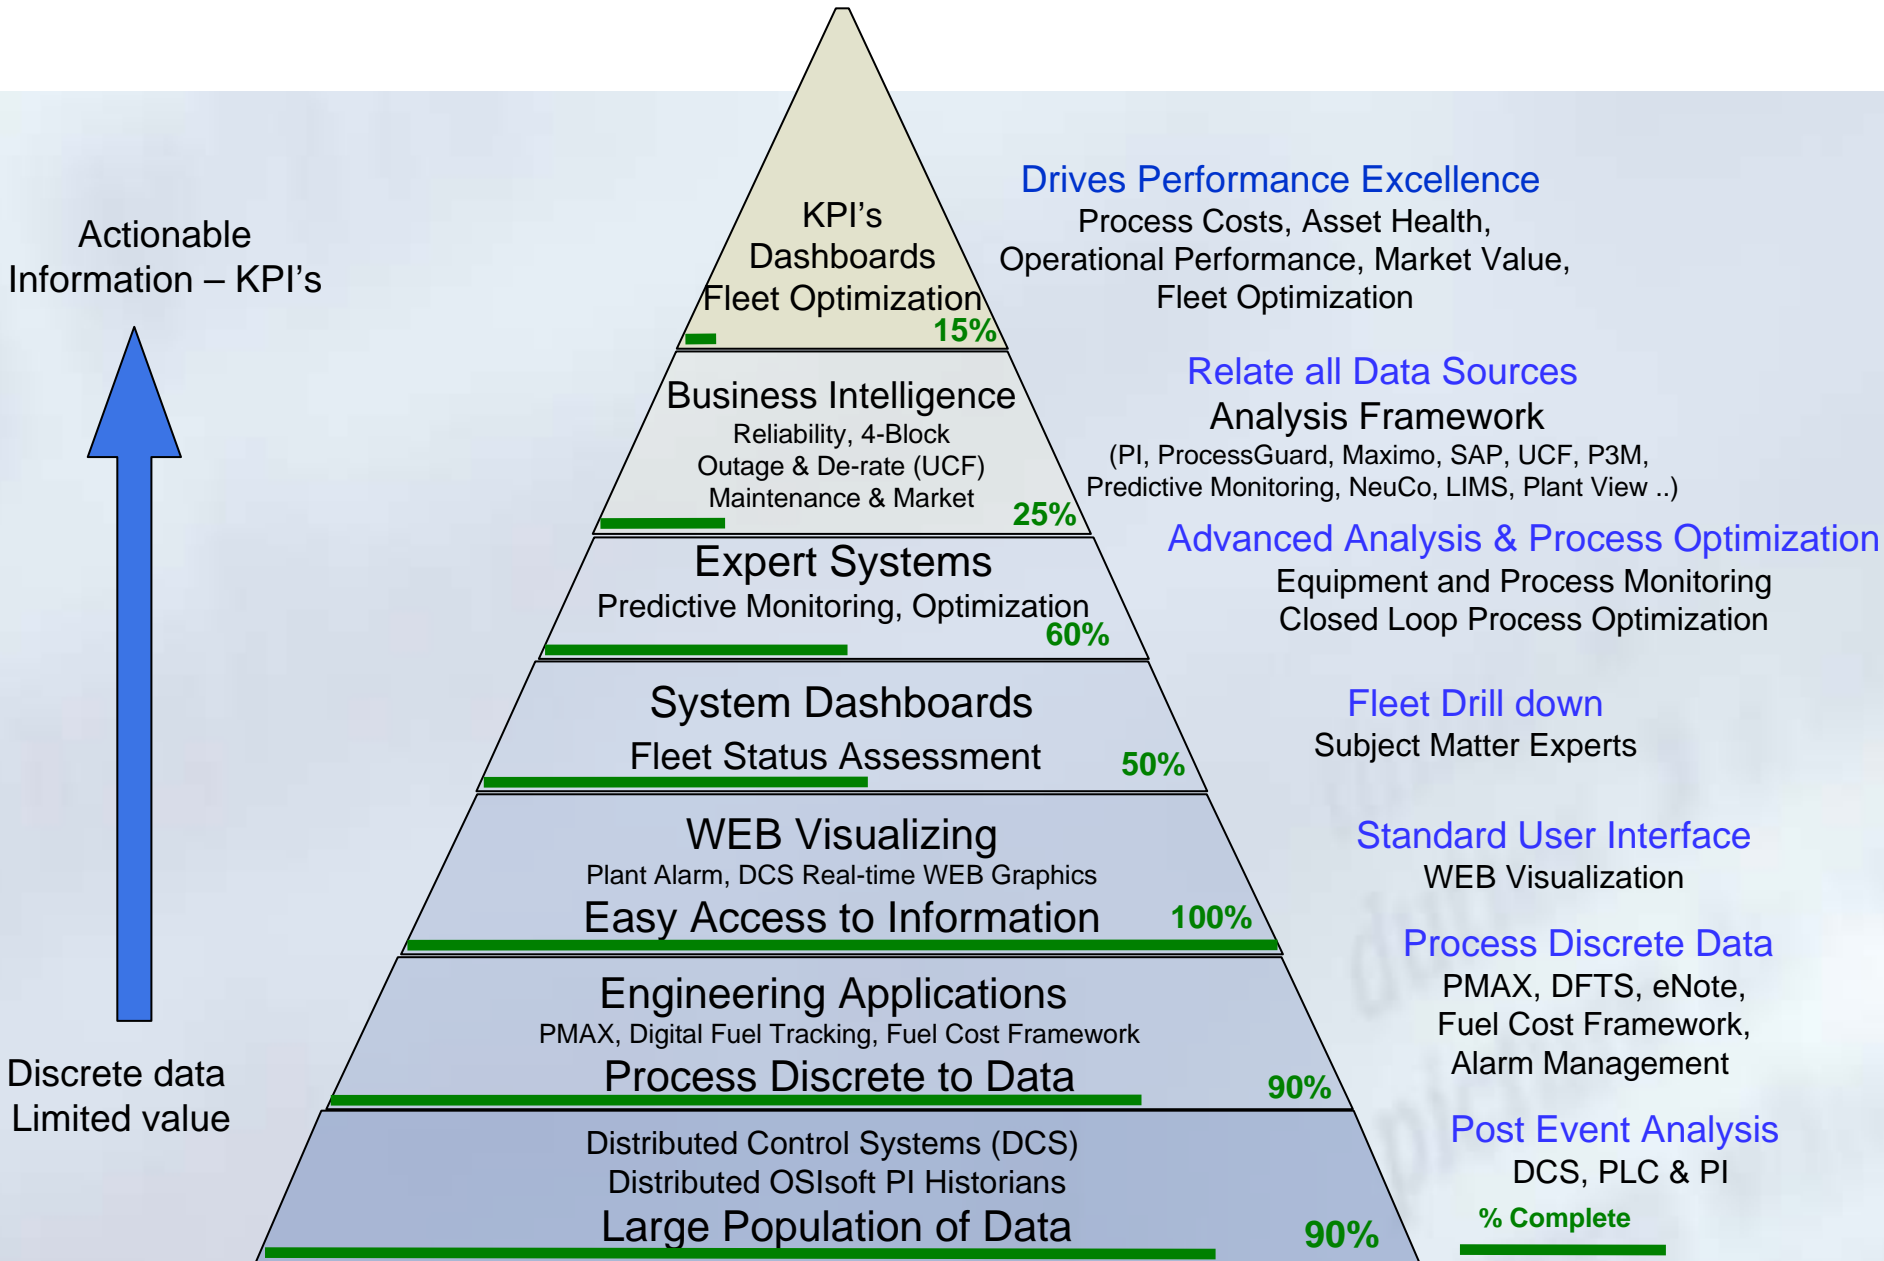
Actionable Information – KPI's

Discrete data
Limited value

KPI's
Dashboards
Fleet Optimization
15%

Drives Performance Excellence
Process Costs, Asset Health,
Operational Performance, Market Value,
Fleet Optimization

Business Intelligence
Reliability, 4-Block
Outage & De-rate (UCF)
Maintenance & Market
25%

Relate all Data Sources
Analysis Framework
(PI, ProcessGuard, Maximo, SAP, UCF, P3M,
Predictive Monitoring, NeuCo, LIMS, Plant View ..)

Expert Systems
Predictive Monitoring, Optimization
60%

Advanced Analysis & Process Optimization
Equipment and Process Monitoring
Closed Loop Process Optimization

System Dashboards
Fleet Status Assessment
50%

Fleet Drill down
Subject Matter Experts

WEB Visualizing
Plant Alarm, DCS Real-time WEB Graphics
Easy Access to Information
100%

Standard User Interface
WEB Visualization

Engineering Applications
PMAX, Digital Fuel Tracking, Fuel Cost Framework
Process Discrete to Data
90%

Process Discrete Data
PMAX, DFTS, eNote,
Fuel Cost Framework,
Alarm Management

Distributed Control Systems (DCS)
Distributed OSIsoft PI Historians
Large Population of Data
90%

Post Event Analysis
DCS, PLC & PI

% Complete